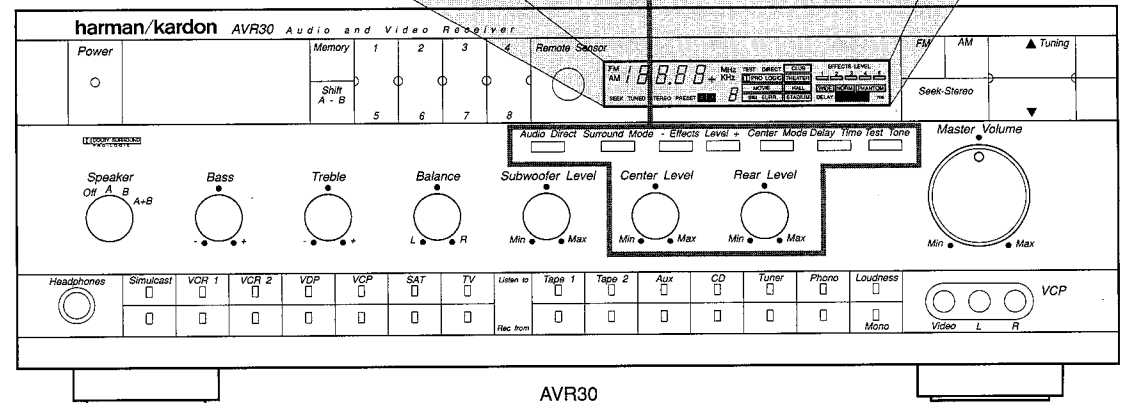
harman/kardon AVR30 Audio and Video Receiver

Power

Memory

Shift A - B

1 2 3 4

5 6 7 8

Remote Sensor

FM AM

MHz KHz

TEST DIRECT CLUB

PRO LOGIC THEATER

MOVIE HALL

SIM. ELEC. STADIUM

WIDE NORMAL PHANTOM

DELAY

EFFECTS LEVEL

1 2 3 4 5

SEEK TUNED STEREO PRESET

FM AM ▲ Tuning

Seek-Stereo

▼

DOLBY SURROUND PRO LOGIC

Audio Direct Surround Mode - Effects Level + Center Mode Delay Time Test Tone

Master Volume

Speaker Off A B A+B

Bass - +

Treble - +

Balance L R

Subwoofer Level Min Max

Center Level Min Max

Rear Level Min Max

Min Max

Headphones

Simulcast VCR 1 VCR 2 VDP VCP SAT TV Listen to Tape 1 Tape 2 Aux CD Tuner Phono Loudness

Rec from

Mono

VCP

Video L R

AVR30